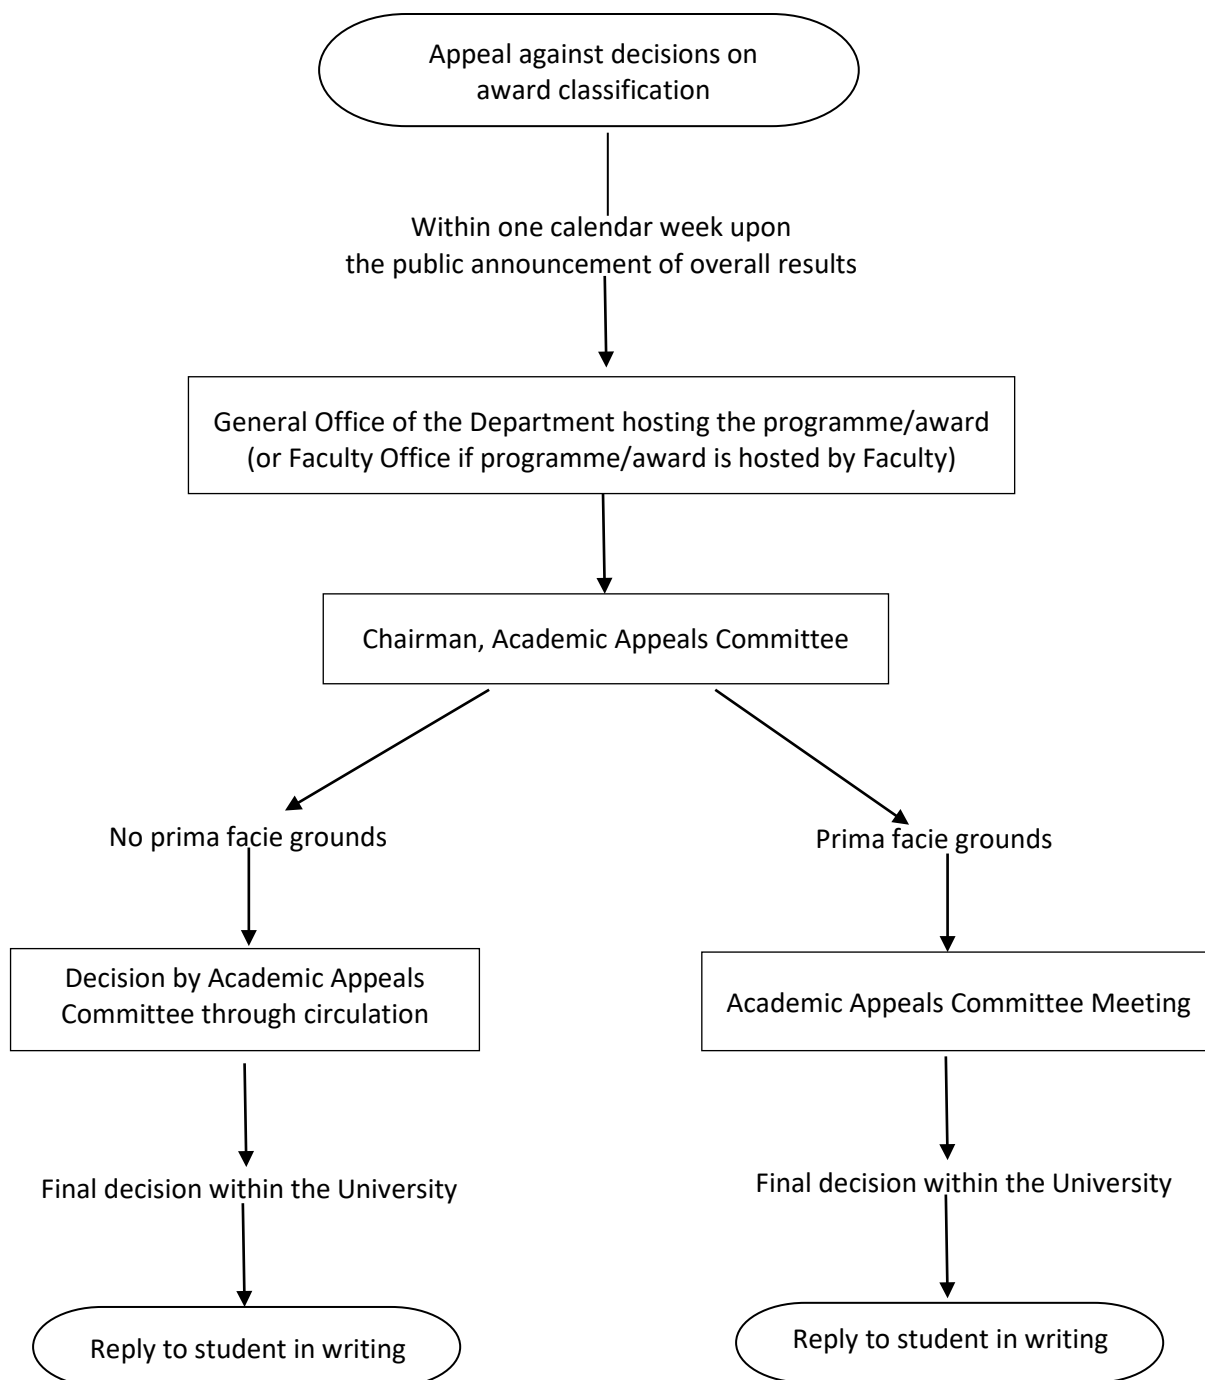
Appeal against decisions on award classification

Within one calendar week upon the public announcement of overall results

General Office of the Department hosting the programme/award (or Faculty Office if programme/award is hosted by Faculty)

Chairman, Academic Appeals Committee

No prima facie grounds

Decision by Academic Appeals Committee through circulation

Final decision within the University

Reply to student in writing

Prima facie grounds

Academic Appeals Committee Meeting

Final decision within the University

Reply to student in writing